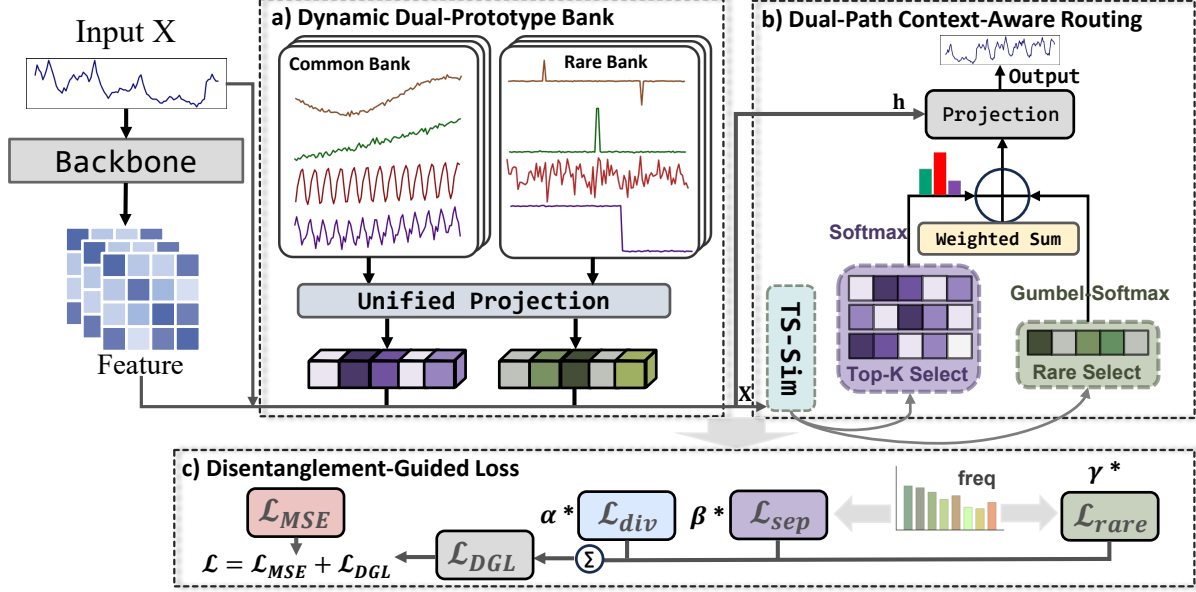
Input X

Backbone

Feature

a) Dynamic Dual-Prototype Bank

Common Bank

Rare Bank

Unified Projection

b) Dual-Path Context-Aware Routing

Output

h

Projection

Softmax

Weighted Sum

Gumbel-Softmax

TS-Sim

X

Top-K Select

Rare Select

c) Disentanglement-Guided Loss

$\mathcal{L}_{MSE}$

$\mathcal{L} = \mathcal{L}_{MSE} + \mathcal{L}_{DGL}$

$\mathcal{L}_{DGL}$

$\Sigma$

$\alpha *$ $\mathcal{L}_{div}$

$\beta *$ $\mathcal{L}_{sep}$

freq

$\gamma *$

$\mathcal{L}_{rare}$